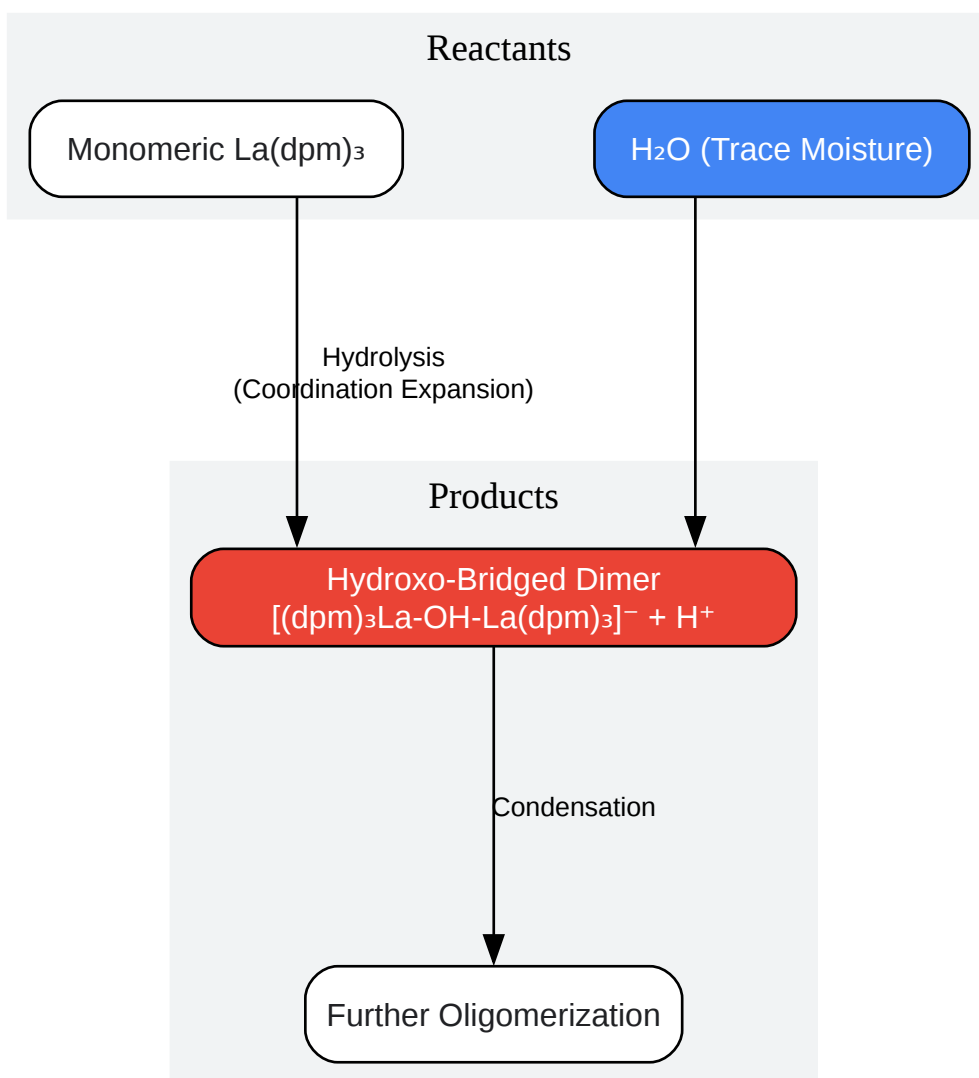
Reactants

Monomeric La(dpm)$_3$

H$_2$O (Trace Moisture)

Hydrolysis
(Coordination Expansion)

Products

Hydroxo-Bridged Dimer
[(dpm)$_3$La-OH-La(dpm)$_3$]$^-$ + H$^+$

Condensation

Further Oligomerization